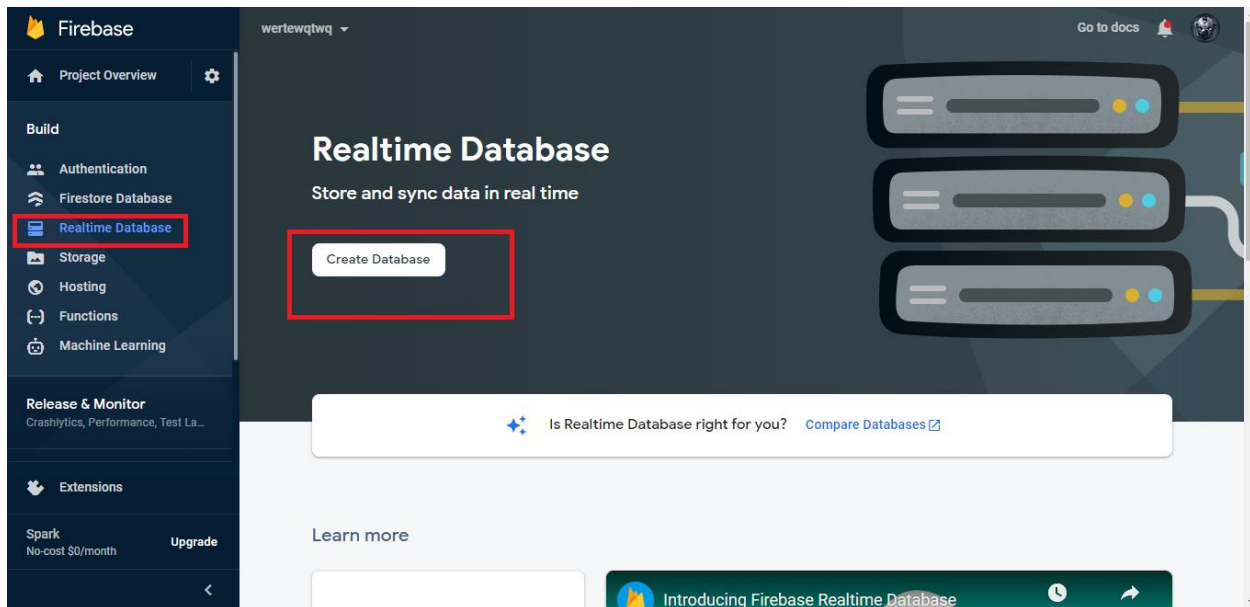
Firebase

Project Overview

Build

Authentication
Firestore Database
Realtime Database
Storage
Hosting
Functions
Machine Learning

Release & Monitor
Crashlytics, Performance, Test La...

Extensions

Spark
No-cost $0/month
Upgrade

wertewqtwq

Go to docs

Realtime Database
Store and sync data in real time

Create Database

Is Realtime Database right for you? Compare Databases

Learn more

Introducing Firebase Realtime Database